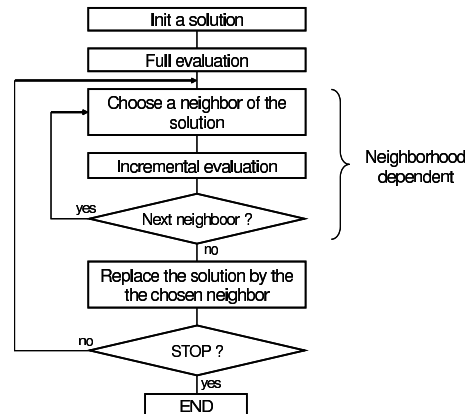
Init a solution

Full evaluation

Choose a neighbor of the solution

Incremental evaluation

Next neighboor ?

yes

no

Neighborhood dependent

Replace the solution by the the chosen neighbor

STOP ?

no

yes

END